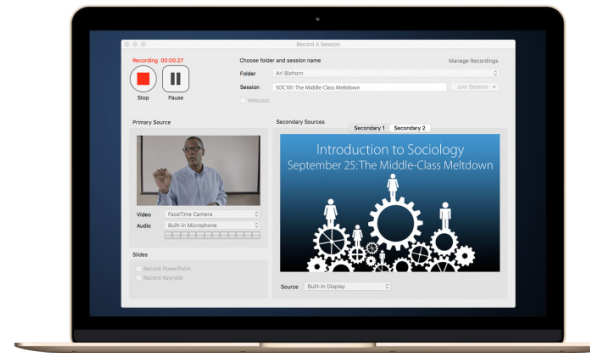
Record A Session

Recording 00:00:27

Stop Pause

Choose folder and session name

Manage Recordings

Folder Ari Bixhorn

Session SOC101: The Middle-Class Meltdown

Join Session

Webcast

Primary Source

Video FaceTime Camera

Audio Built-in Microphone

Slides

Record PowerPoint

Record Keynote

Secondary Sources

Secondary 1 Secondary 2

Introduction to Sociology

September 25: The Middle-Class Meltdown

Source Built-in Display